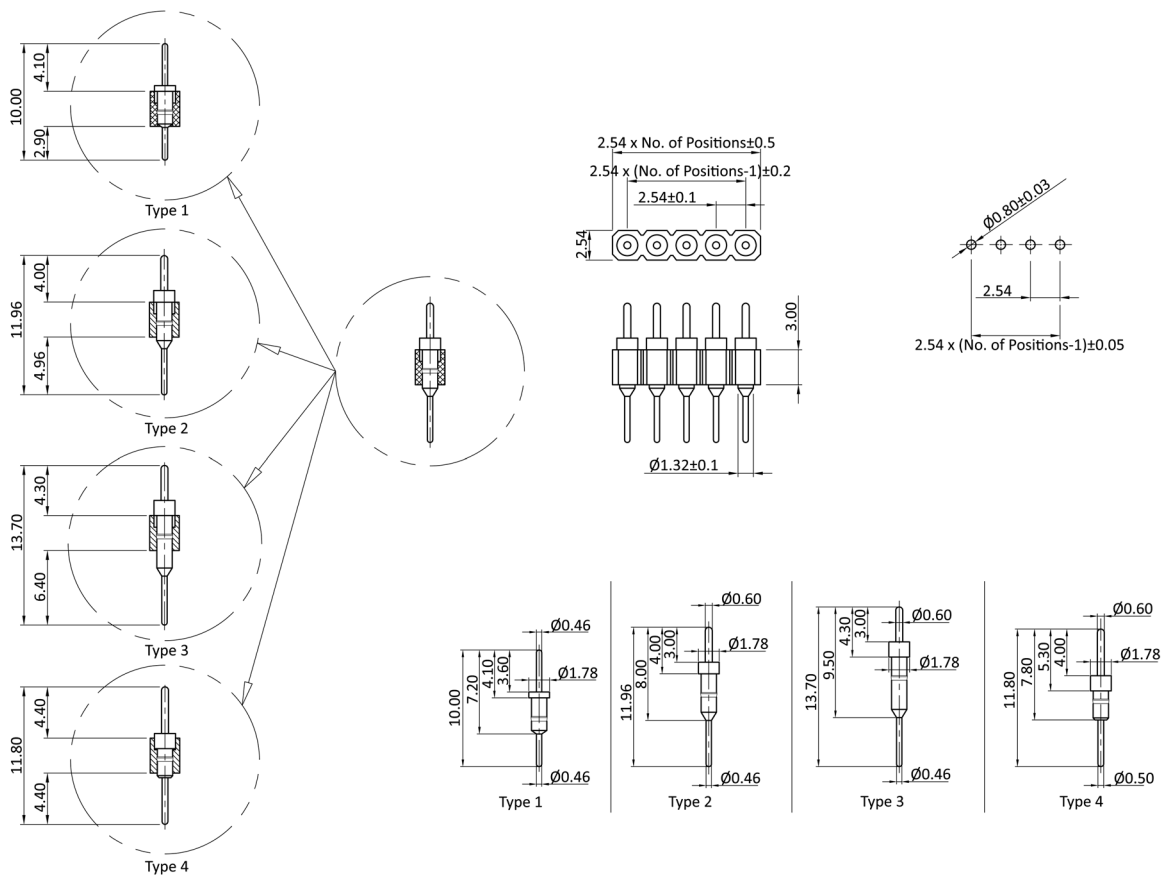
10.00
4.10
2.90
Type 1

11.96
4.00
4.96
Type 2

13.70
4.30
6.40
Type 3

11.80
4.40
4.40
Type 4

2.54 x No. of Positions±0.5
2.54 x (No. of Positions-1)±0.2
2.54±0.1
2.54

3.00

Ø1.32±0.1

Ø0.80±0.03
2.54
2.54 x (No. of Positions-1)±0.05

Ø0.46
Ø1.78
10.00
7.20
4.10
3.60
Ø0.46
Type 1

Ø0.60
Ø1.78
11.96
8.00
4.00
3.00
Ø0.46
Type 2

Ø0.60
Ø1.78
13.70
9.50
4.30
3.00
Ø0.46
Type 3

Ø0.60
Ø1.78
11.80
7.80
5.30
4.00
Ø0.50
Type 4